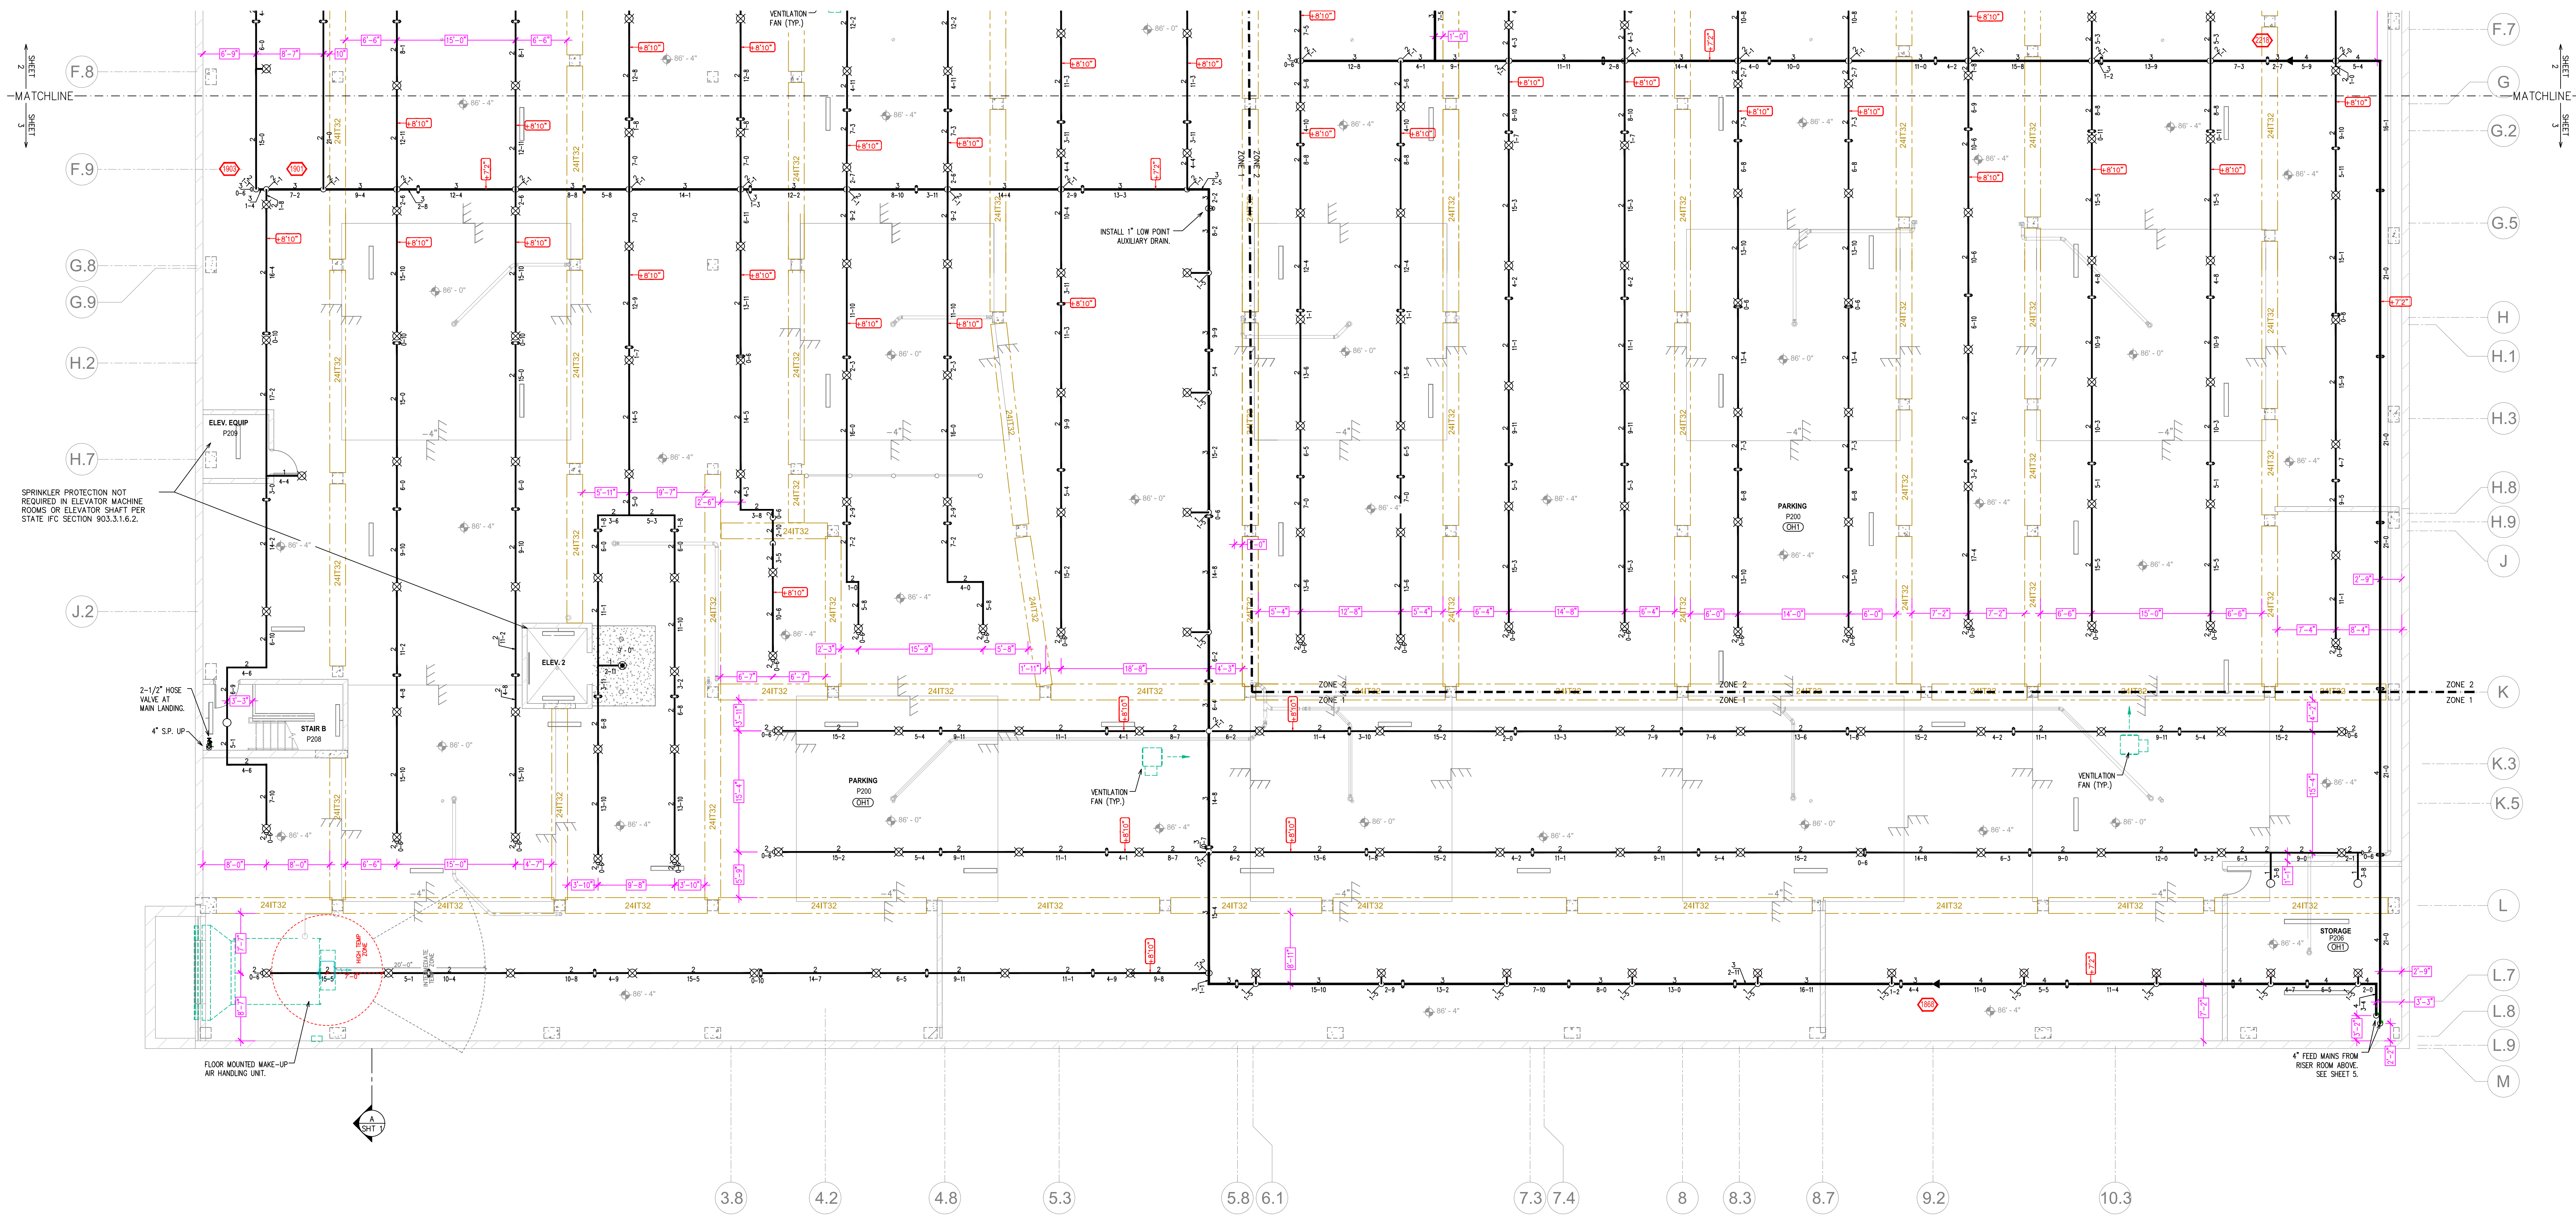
SHEET 2
MATCHLINE
SHEET 3

F.8
F.9
G.8
G.9
H.2
H.7
J.2

F.7
G
G.2
G.5
H
H.1
H.3
H.8
H.9
J
K
K.3
K.5
L
L.7
L.8
L.9
M

SHEET 2
MATCHLINE
SHEET 3

VENTILATION FAN (TYP.)

INSTALL 1" LOW POINT AUXILIARY DRAIN.

ELEV. EQUIP
P209

SPRINKLER PROTECTION NOT REQUIRED IN ELEVATOR MACHINE ROOMS OR ELEVATOR SHAFT PER STATE IFC SECTION 903.3.1.6.2.

ELEV. 2

2-1/2" HOSE VALVE AT MAIN LANDING.

4" S.P. UP

STAIR B
P208

PARKING
P200
OH1

VENTILATION FAN (TYP.)

PARKING
P200
OH1

ZONE 2
ZONE 1

ZONE 2
ZONE 1

ZONE 2
ZONE 1

VENTILATION FAN (TYP.)

STORAGE
P206
OH1

HIGH TEMP ZONE

INTERMEDIATE ZONE

FLOOR MOUNTED MAKE-UP AIR HANDLING UNIT.

4" FEED MAINS FROM RISER ROOM ABOVE. SEE SHEET 5.

A
SHT 1

24IT32

3.8
4.2
4.8
5.3
5.8
6.1
7.3
7.4
8
8.3
8.7
9.2
10.3